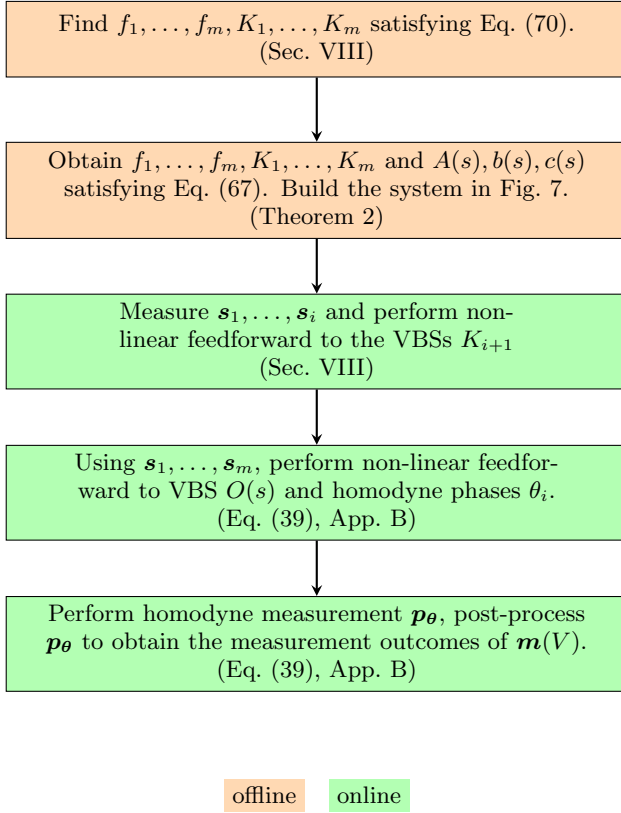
Find $f_1, \ldots, f_m, K_1, \ldots, K_m$ satisfying Eq. (70). (Sec. VIII)

Obtain $f_1, \ldots, f_m, K_1, \ldots, K_m$ and $A(s), b(s), c(s)$ satisfying Eq. (67). Build the system in Fig. 7. (Theorem 2)

Measure $\boldsymbol{s}_1, \ldots, \boldsymbol{s}_i$ and perform non-linear feedforward to the VBSs $K_{i+1}$ (Sec. VIII)

Using $\boldsymbol{s}_1, \ldots, \boldsymbol{s}_m$, perform non-linear feedforward to VBS $O(s)$ and homodyne phases $\theta_i$. (Eq. (39), App. B)

Perform homodyne measurement $\boldsymbol{p}_{\boldsymbol{\theta}}$, post-process $\boldsymbol{p}_{\boldsymbol{\theta}}$ to obtain the measurement outcomes of $\boldsymbol{m}(V)$. (Eq. (39), App. B)

offline online